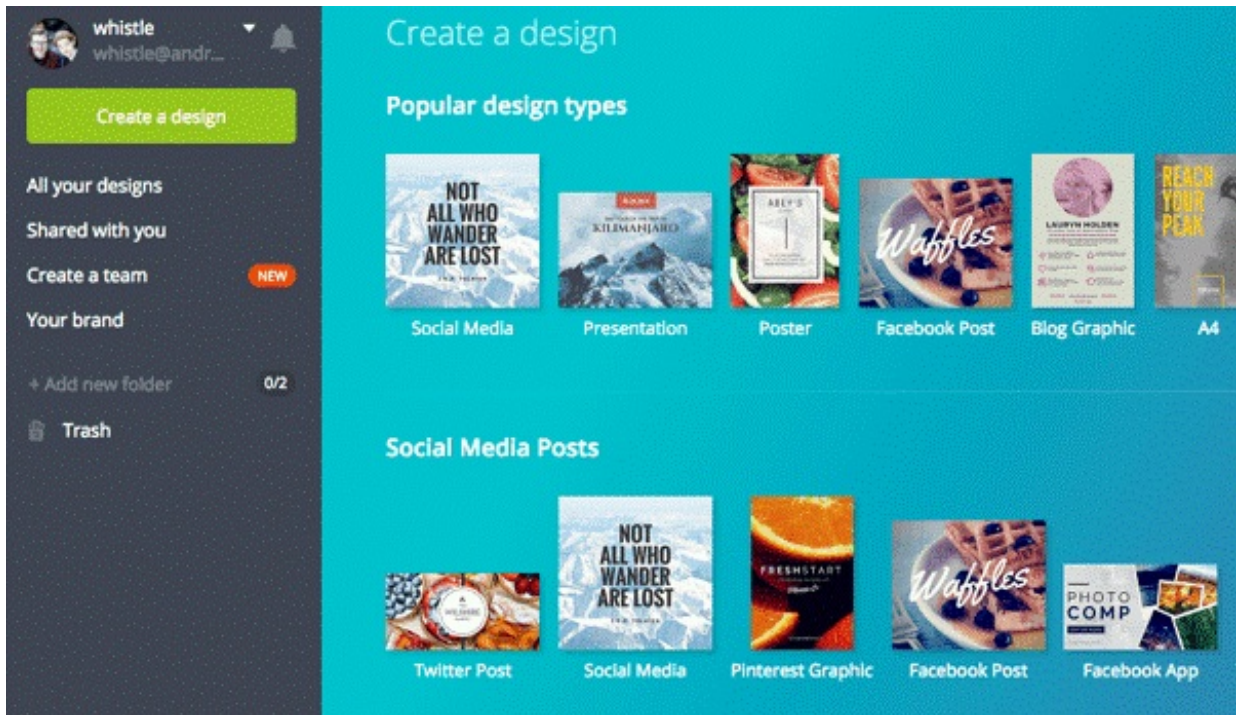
whistle
whistle@andr...

Create a design

All your designs
Shared with you
Create a team NEW
Your brand

+ Add new folder 0/2
Trash

Create a design

Popular design types

NOT ALL WHO WANDER ARE LOST
Social Media

KILIMANJARO
Presentation

ABEY'S
Poster

Waffles
Facebook Post

LAURYN HOLDEN
Blog Graphic

REACH YOUR PEAK
A4

Social Media Posts

Twitter Post

NOT ALL WHO WANDER ARE LOST
Social Media

FRESHSTART
Pinterest Graphic

Waffles
Facebook Post

PHOTO COMP
Facebook App